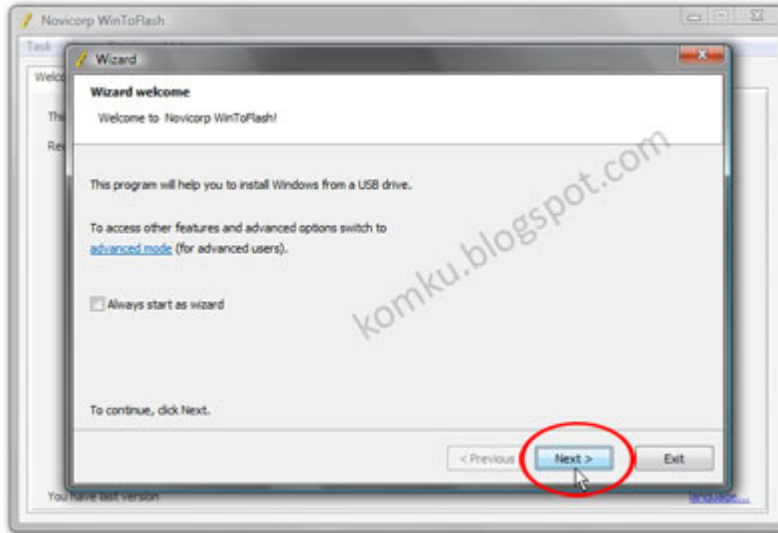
Novicorp WinToFlash

Task

Welc

Thi

Re

Wizard

Wizard welcome

Welcome to Novicorp WinToFlash!

This program will help you to install Windows from a USB drive.

To access other features and advanced options switch to advanced mode (for advanced users).

Always start as wizard

To continue, click Next.

< Previous

Next >

Exit

You have last version

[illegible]

komku.blogspot.com